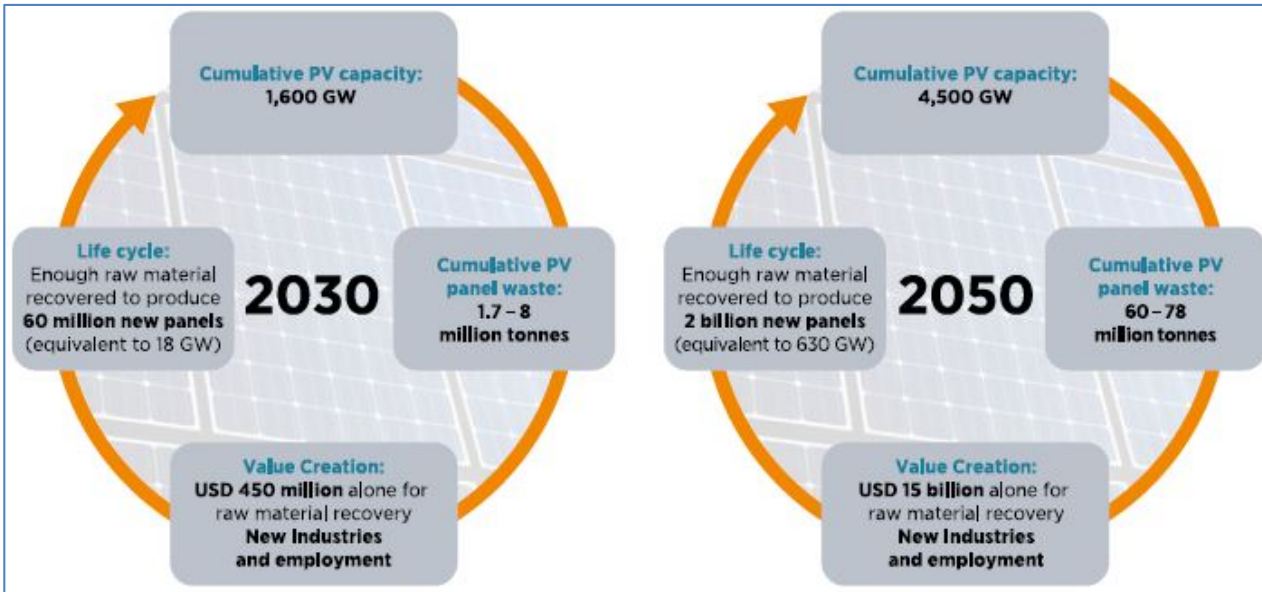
Cumulative PV capacity:
1,600 GW

Life cycle:
Enough raw material recovered to produce **60 million new panels** (equivalent to 18 GW)

2030

Cumulative PV panel waste:
1.7 – 8 million tonnes

Value Creation:
**USD 450 million** alone for raw material recovery
**New Industries and employment**

Cumulative PV capacity:
4,500 GW

Life cycle:
Enough raw material recovered to produce **2 billion new panels** (equivalent to 630 GW)

2050

Cumulative PV panel waste:
60 – 78 million tonnes

Value Creation:
**USD 15 billion** alone for raw material recovery
**New Industries and employment**